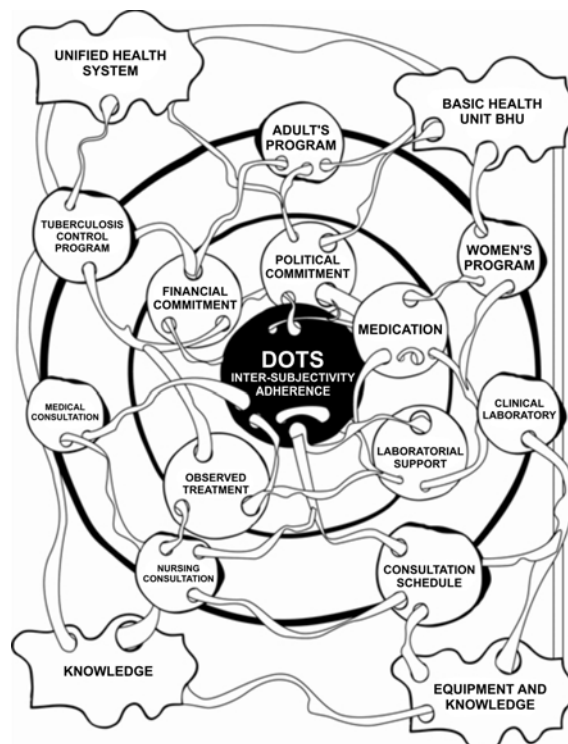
UNIFIED HEALTH SYSTEM

BASIC HEALTH UNIT BHU

ADULT'S PROGRAM

TUBERCULOSIS CONTROL PROGRAM

POLITICAL COMMITMENT

WOMEN'S PROGRAM

FINANCIAL COMMITMENT

MEDICATION

DOTS
INTER-SUBJECTIVITY
ADHERENCE

MEDICAL CONSULTATION

CLINICAL LABORATORY

LABORATORIAL SUPPORT

OBSERVED TREATMENT

NURSING CONSULTATION

CONSULTATION SCHEDULE

KNOWLEDGE

EQUIPMENT AND KNOWLEDGE